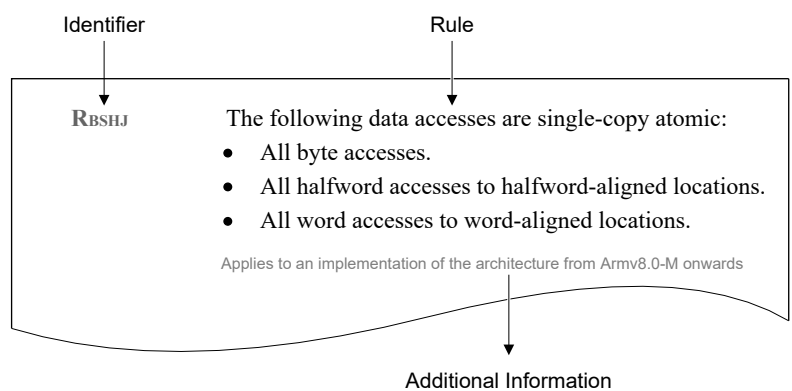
Identifier

Rule

RBSHJ

The following data accesses are single-copy atomic:

- All byte accesses.
- All halfword accesses to halfword-aligned locations.
- All word accesses to word-aligned locations.

Applies to an implementation of the architecture from Armv8.0-M onwards

Additional Information